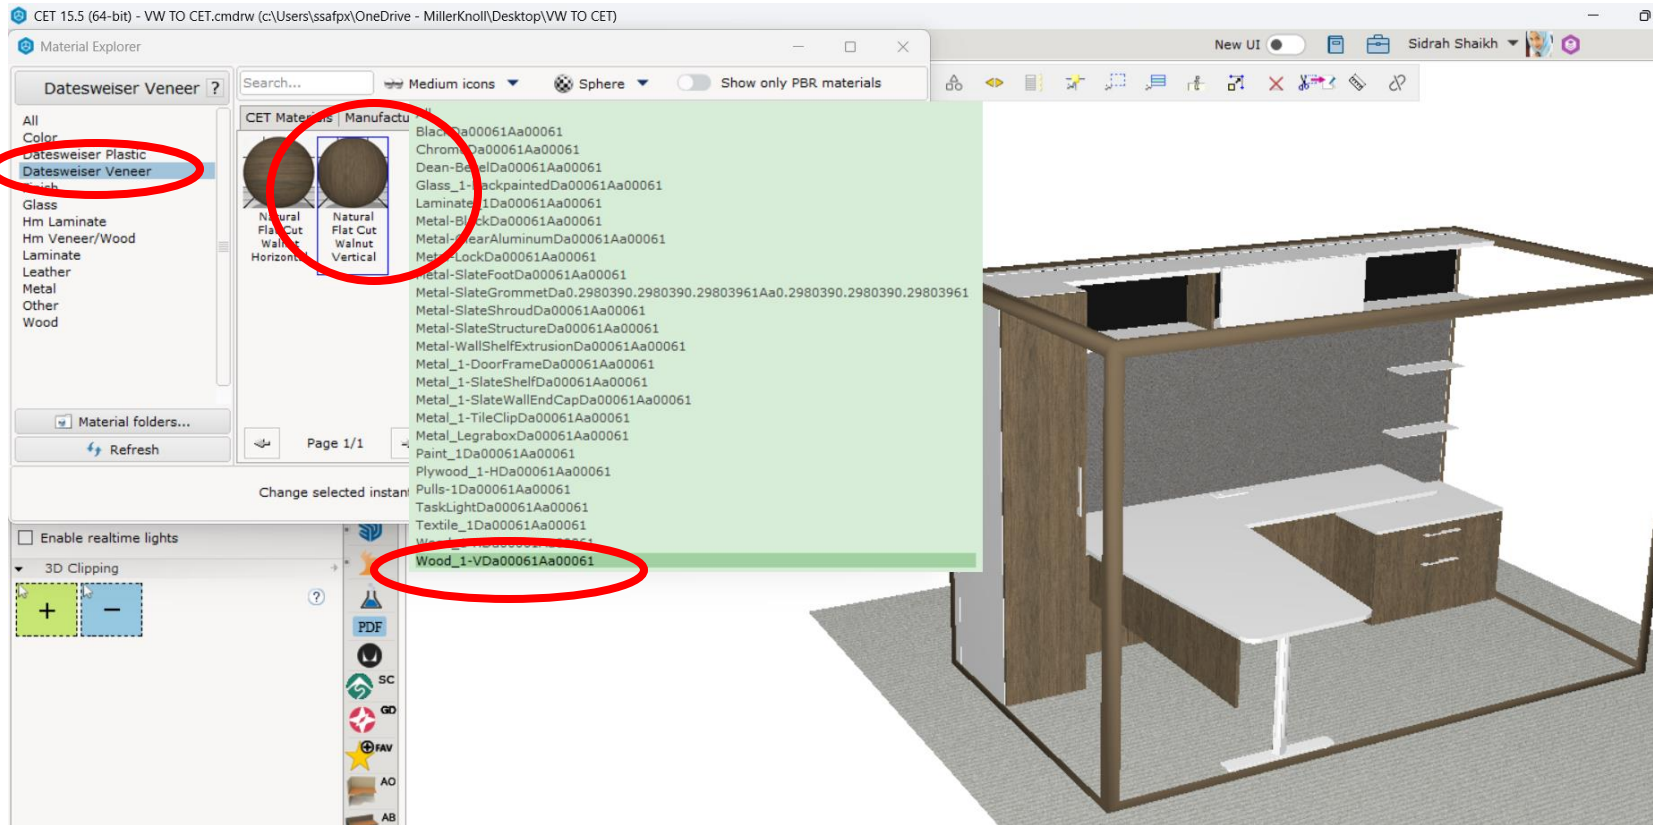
CET 15.5 (64-bit) - VW TO CET.cmdrw (c:\Users\ssafpx\OneDrive - MillerKnoll\Desktop\VW TO CET)

Material Explorer

New UI

Sidrah Shaikh

Datesweiser Veneer ?

Search...

Medium icons

Sphere

Show only PBR materials

All
Color
Datesweiser Plastic
Datesweiser Veneer
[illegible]
Glass
Hm Laminate
Hm Veneer/Wood
Laminate
Leather
Metal
Other
Wood

CET Materials | Manufactu

Natural Flat Cut Walnut Horizontal

Natural Flat Cut Walnut Vertical

BlackDa00061Aa00061
ChromeDa00061Aa00061
Dean-BezelDa00061Aa00061
Glass_1-BackpaintedDa00061Aa00061
Laminate_1Da00061Aa00061
Metal-BlackDa00061Aa00061
Metal-ClearAluminumDa00061Aa00061
Metal-LockDa00061Aa00061
Metal-SlateFootDa00061Aa00061
Metal-SlateGrommetDa0.2980390.2980390.29803961Aa0.2980390.2980390.29803961
Metal-SlateShroudDa00061Aa00061
Metal-SlateStructureDa00061Aa00061
Metal-WallShelfExtrusionDa00061Aa00061
Metal_1-DoorFrameDa00061Aa00061
Metal_1-SlateShelfDa00061Aa00061
Metal_1-SlateWallEndCapDa00061Aa00061
Metal_1-TileClipDa00061Aa00061
Metal_LegraboxDa00061Aa00061
Paint_1Da00061Aa00061
Plywood_1-HDa00061Aa00061
Pulls-1Da00061Aa00061
TaskLightDa00061Aa00061
Textile_1Da00061Aa00061
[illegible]
Wood_1-VDa00061Aa00061

Material folders...

Refresh

Page 1/1

Change selected instan

Enable realtime lights

3D Clipping

+

−

?

PDF

SC

GD

FAV

AO

AB